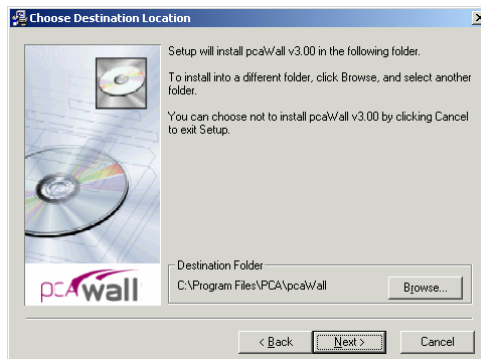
Choose Destination Location

Setup will install pcaWall v3.00 in the following folder.

To install into a different folder, click Browse, and select another folder.

You can choose not to install pcaWall v3.00 by clicking Cancel to exit Setup.

pcaWall

Destination Folder
C:\Program Files\PCA\pcaWall

Browse...

< Back
Next >
Cancel